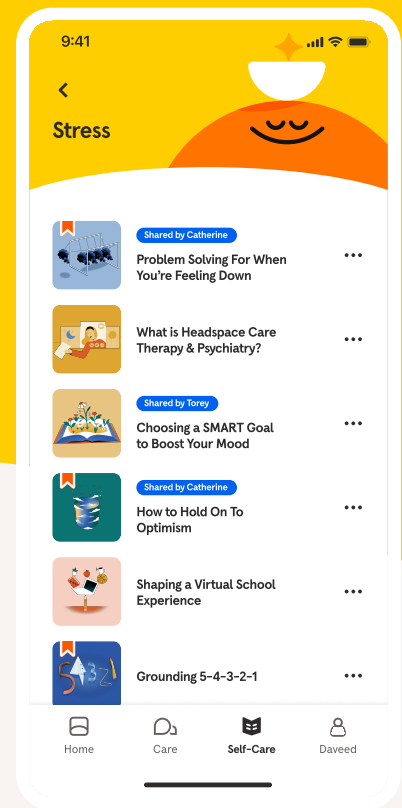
9:41

Stress

Shared by Catherine
Problem Solving For When You're Feeling Down

What is Headspace Care Therapy & Psychiatry?

Shared by Torey
Choosing a SMART Goal to Boost Your Mood

Shared by Catherine
How to Hold On To Optimism

Shaping a Virtual School Experience

Grounding 5-4-3-2-1

Home
Care
Self-Care
Daveed